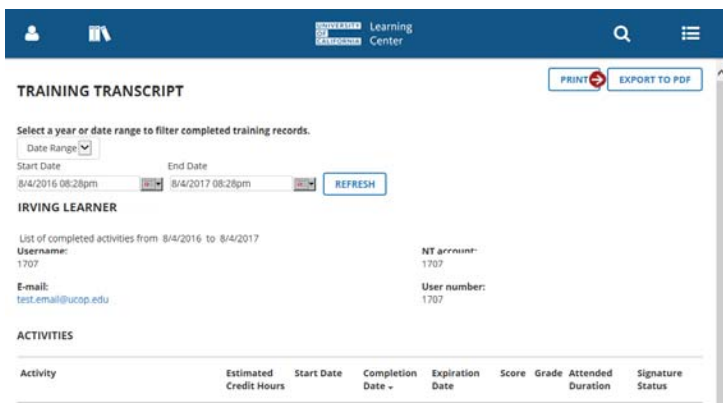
UNIVERSITY OF CALIFORNIA Learning Center

TRAINING TRANSCRIPT

PRINT EXPORT TO PDF

Select a year or date range to filter completed training records.

Date Range

Start Date
8/4/2016 08:28pm

End Date
8/4/2017 08:28pm

REFRESH

IRVING LEARNER

List of completed activities from 8/4/2016 to 8/4/2017

Username:
1707

NT account:
1707

E-mail:
test.email@ucop.edu

User number:
1707

ACTIVITIES

| Activity | Estimated Credit Hours | Start Date | Completion Date | Expiration Date | Score | Grade | Attended Duration | Signature Status |
|---|---|---|---|---|---|---|---|---|